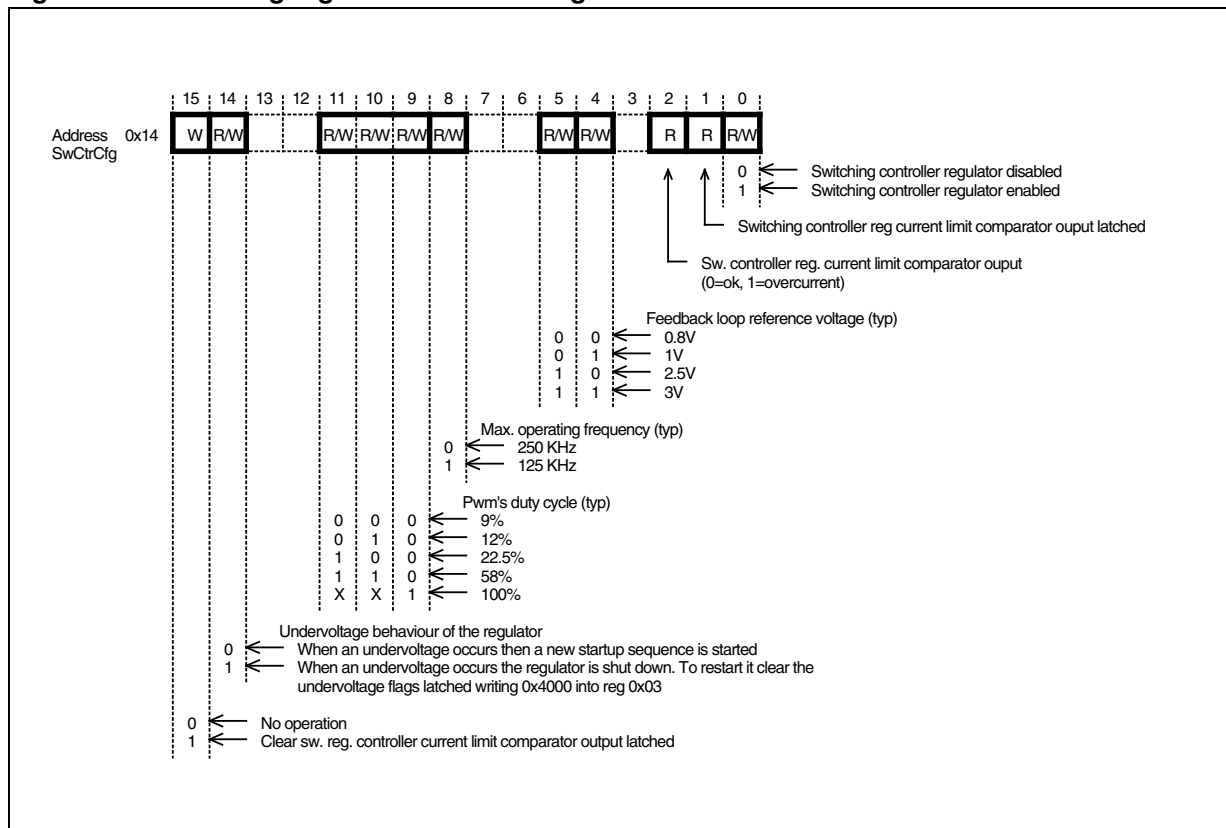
15 14 13 12 11 10 9 8 7 6 5 4 3 2 1 0

Address 0x14
SwCtrCfg

W R/W R/W R/W R/W R/W R/W R/W R R R/W

0 Switching controller regulator disabled
1 Switching controller regulator enabled

Switching controller reg current limit comparator ouput latched

Sw. controller reg. current limit comparator ouput
(0=ok, 1=overcurrent)

Feedback loop reference voltage (typ)
0 0 0.8V
0 1 1V
1 0 2.5V
1 1 3V

Max. operating frequency (typ)
0 250 KHz
1 125 KHz

Pwm's duty cycle (typ)
0 0 0 9%
0 1 0 12%
1 0 0 22.5%
1 1 0 58%
X X 1 100%

Undervoltage behaviour of the regulator
0 When an undervoltage occurs then a new startup sequence is started
1 When an undervoltage occurs the regulator is shut down. To restart it clear the undervoltage flags latched writing 0x4000 into reg 0x03

0 No operation
1 Clear sw. reg. controller current limit comparator output latched